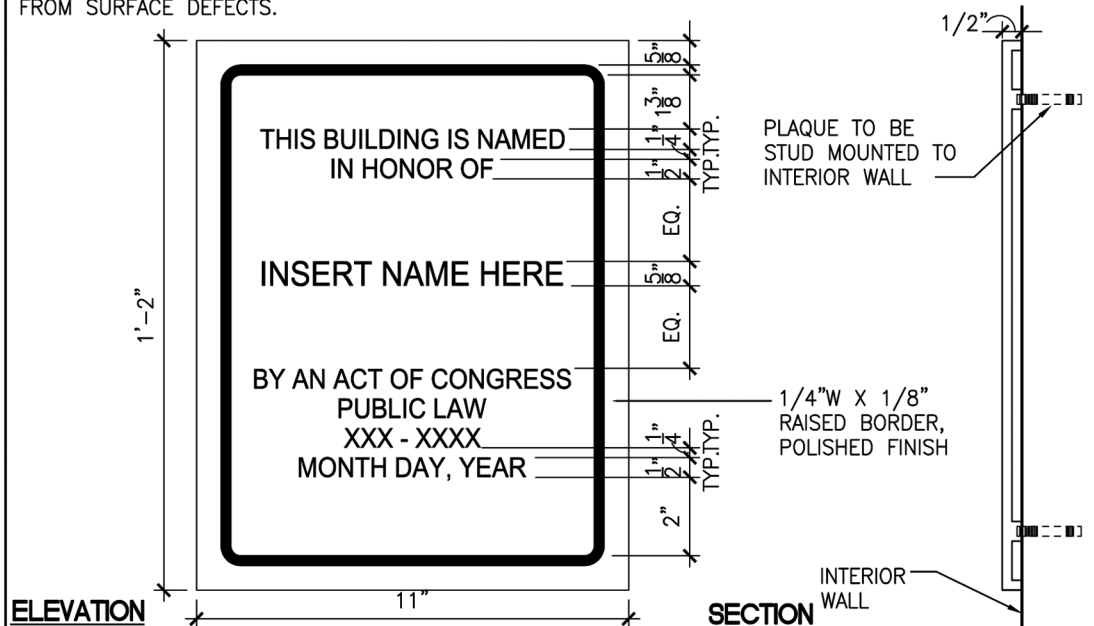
FROM SURFACE DEFECTS.

1/2"

$\frac{5}{8}$"

1 $\frac{3}{8}$"

THIS BUILDING IS NAMED
IN HONOR OF

$\frac{1}{4}$"

$\frac{1}{2}$"

TYP.

PLAQUE TO BE
STUD MOUNTED TO
INTERIOR WALL

EQ.

INSERT NAME HERE

$\frac{5}{8}$"

1'-2"

EQ.

BY AN ACT OF CONGRESS
PUBLIC LAW
XXX - XXXX
MONTH DAY, YEAR

1/4"W X 1/8"
RAISED BORDER,
POLISHED FINISH

$\frac{1}{4}$"

$\frac{1}{2}$"

TYP.

2"

ELEVATION

11"

SECTION

INTERIOR
WALL